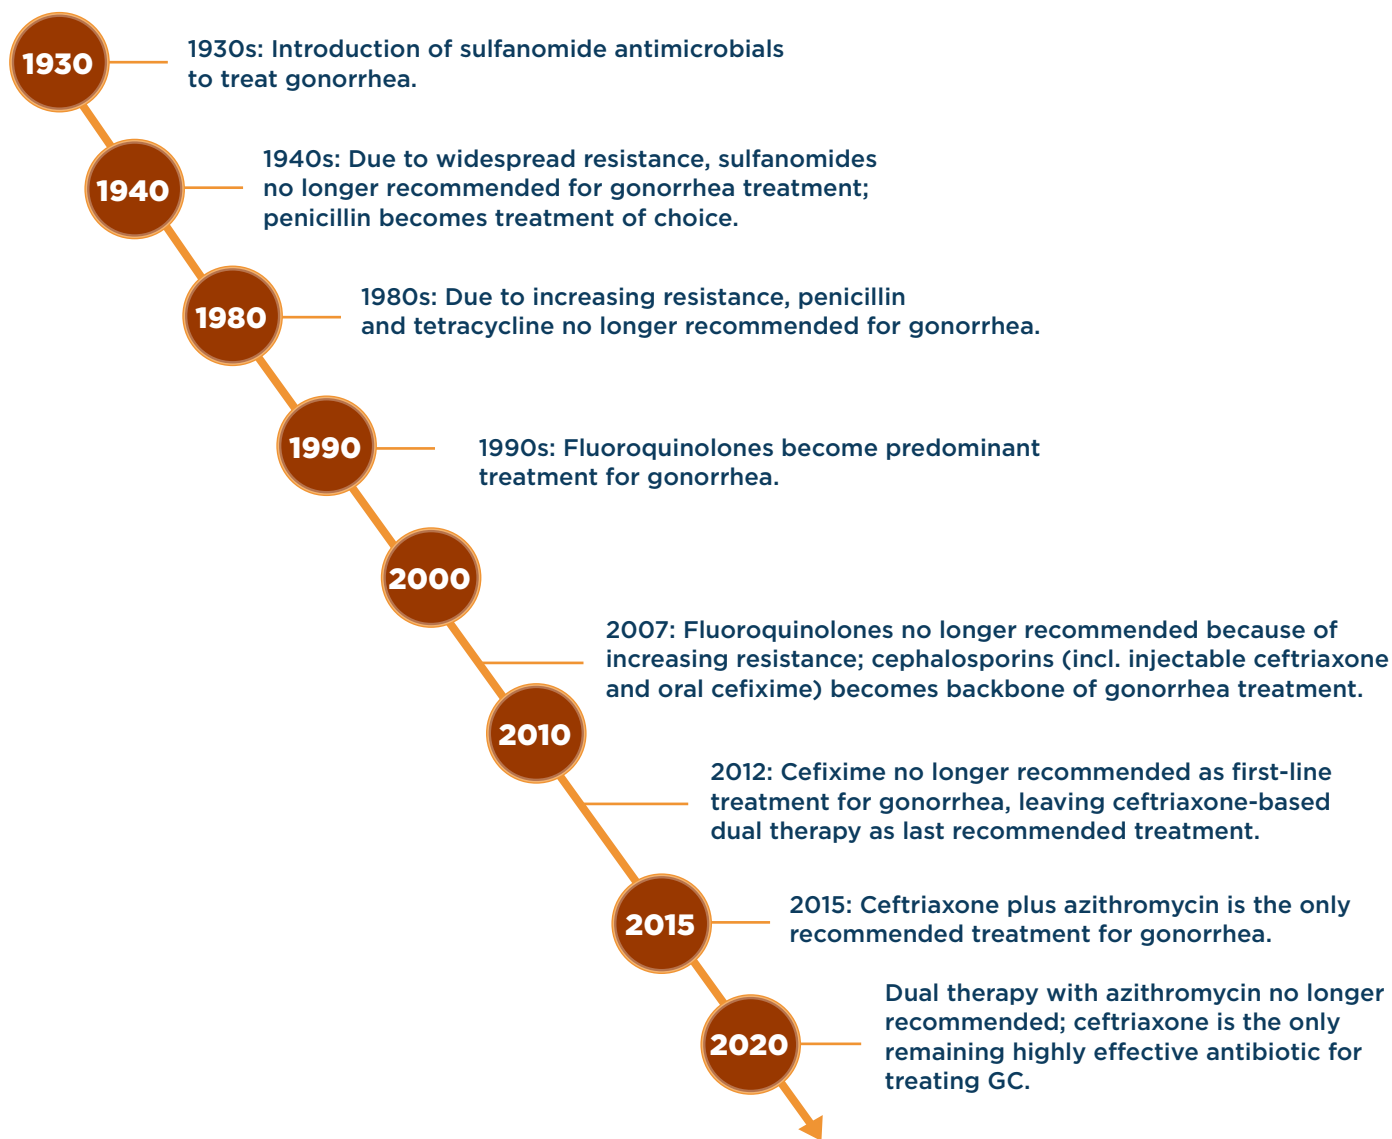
1930

1930s: Introduction of sulfanomide antimicrobials to treat gonorrhea.

1940

1940s: Due to widespread resistance, sulfanomides no longer recommended for gonorrhea treatment; penicillin becomes treatment of choice.

1980

1980s: Due to increasing resistance, penicillin and tetracycline no longer recommended for gonorrhea.

1990

1990s: Fluoroquinolones become predominant treatment for gonorrhea.

2000

2007: Fluoroquinolones no longer recommended because of increasing resistance; cephalosporins (incl. injectable ceftriaxone and oral cefixime) becomes backbone of gonorrhea treatment.

2010

2012: Cefixime no longer recommended as first-line treatment for gonorrhea, leaving ceftriaxone-based dual therapy as last recommended treatment.

2015

2015: Ceftriaxone plus azithromycin is the only recommended treatment for gonorrhea.

2020

Dual therapy with azithromycin no longer recommended; ceftriaxone is the only remaining highly effective antibiotic for treating GC.